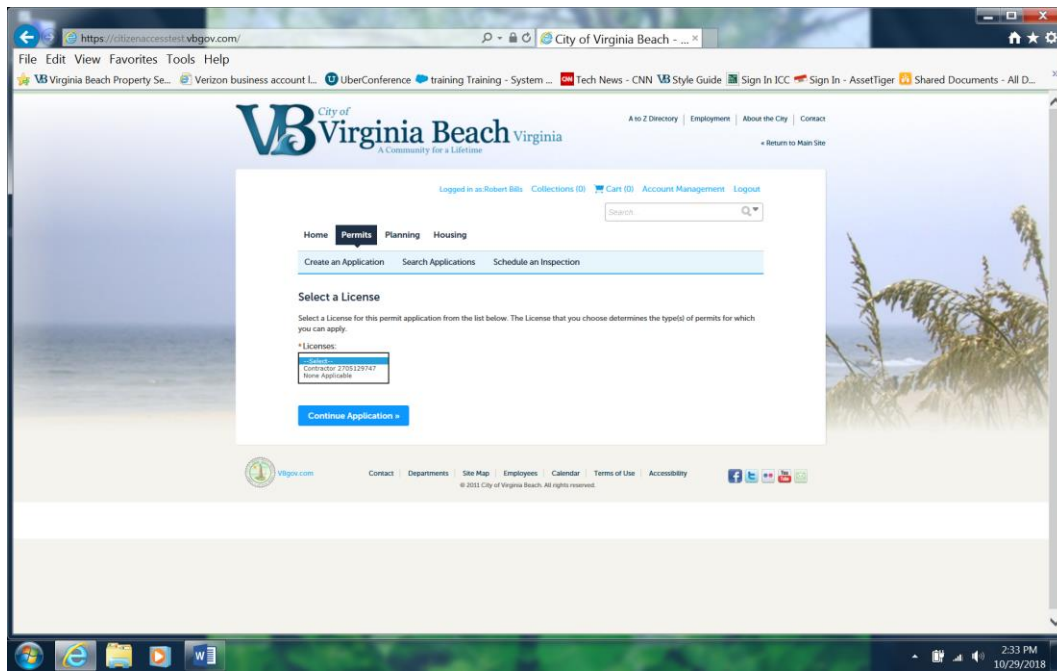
https://citizenaccesstest.vbgov.com/

City of Virginia Beach - ... ×

File Edit View Favorites Tools Help

VB Virginia Beach Property Se... Verizon business account l... UberConference training Training - System ... Tech News - CNN VB Style Guide Sign In ICC Sign In - AssetTiger Shared Documents - All D...

City of Virginia Beach Virginia
A Community for a Lifetime

A to Z Directory | Employment | About the City | Contact

« Return to Main Site

Logged in as:Robert Bills Collections (0) Cart (0) Account Management Logout

Search...

Home Permits Planning Housing

Create an Application Search Applications Schedule an Inspection

Select a License

Select a License for this permit application from the list below. The License that you choose determines the type(s) of permits for which you can apply.

* Licenses:

--Select--
Contractor 2705129747
None Applicable

Continue Application »

VBgov.com

Contact | Departments | Site Map | Employees | Calendar | Terms of Use | Accessibility

© 2011 City of Virginia Beach. All rights reserved.

2:33 PM
10/29/2018